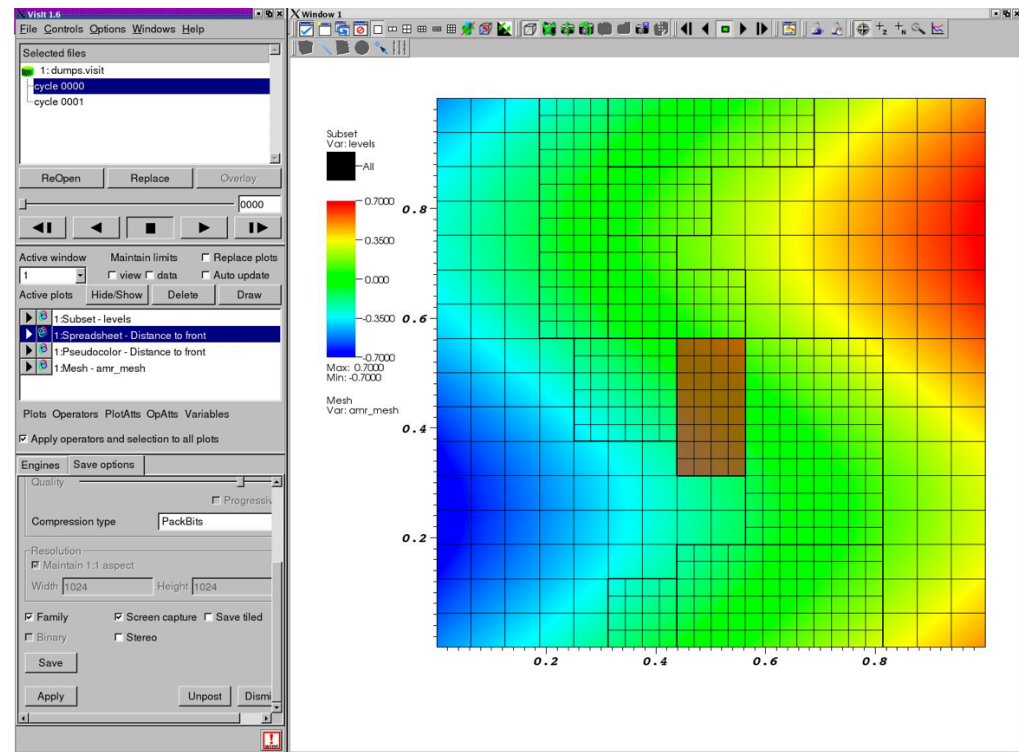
VisIt 1.6

File Controls Options Windows Help

Selected files

1: dumps.visit
cycle 0000
cycle 0001

ReOpen Replace Overlay

0000

Active window
Maintain limits
Replace plots
1
view
data
Auto update
Active plots
Hide/Show
Delete
Draw

1:Subset - levels
1:Spreadsheet - Distance to front
1:Pseudocolor - Distance to front
1:Mesh - amr_mesh

Plots Operators PlotAtts OpAtts Variables

Apply operators and selection to all plots

Engines
Save options

Quality
Progressiv
Compression type
PackBits

Resolution
Maintain 1:1 aspect
Width 1024
Height 1024

Family
Screen capture
Save tiled
Binary
Stereo

Save

Apply
Unpost
Dismi

Window 1

Subset
Var: levels
All

0.7000
0.3500
0.000
-0.3500
-0.7000
Max: 0.7000
Min: -0.7000

Mesh
Var: amr_mesh

0.8
0.6
0.4
0.2

0.2
0.4
0.6
0.8